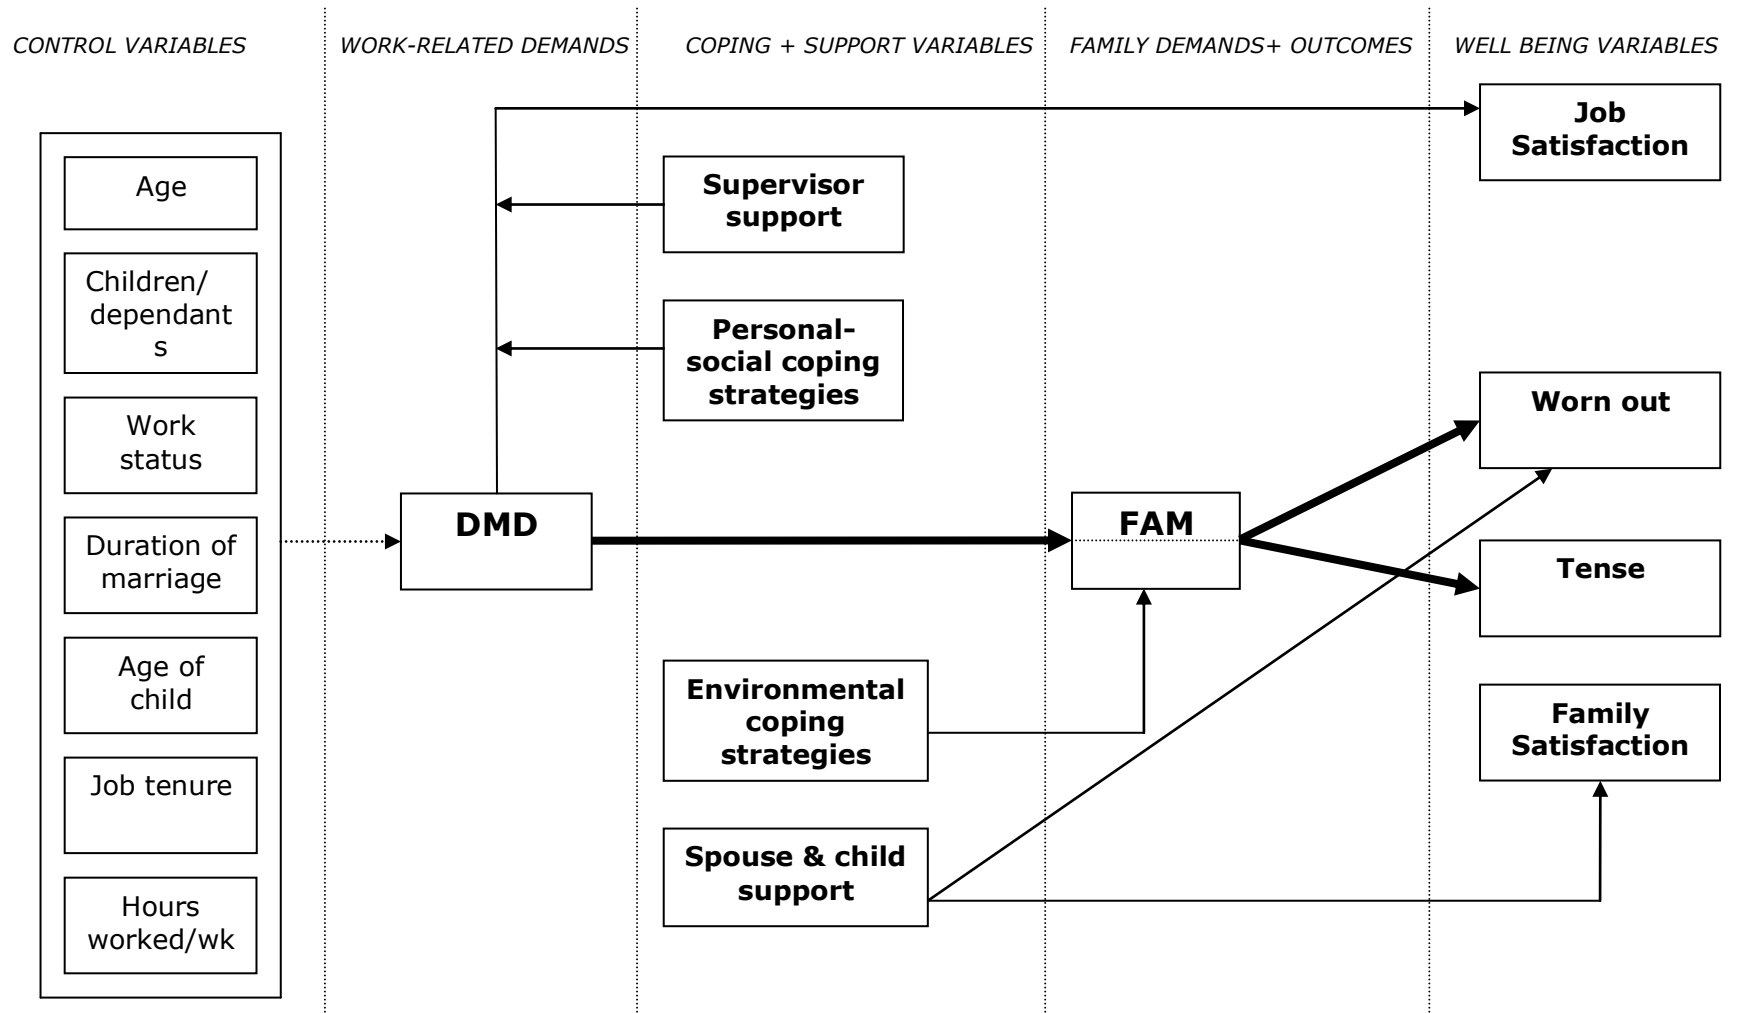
CONTROL VARIABLES

WORK-RELATED DEMANDS

COPING + SUPPORT VARIABLES

FAMILY DEMANDS+ OUTCOMES

WELL BEING VARIABLES

Age

Children/ dependant s

Work status

Duration of marriage

Age of child

Job tenure

Hours worked/wk

DMD

Supervisor support

Personal-social coping strategies

Environmental coping strategies

Spouse & child support

FAM

Job Satisfaction

Worn out

Tense

Family Satisfaction